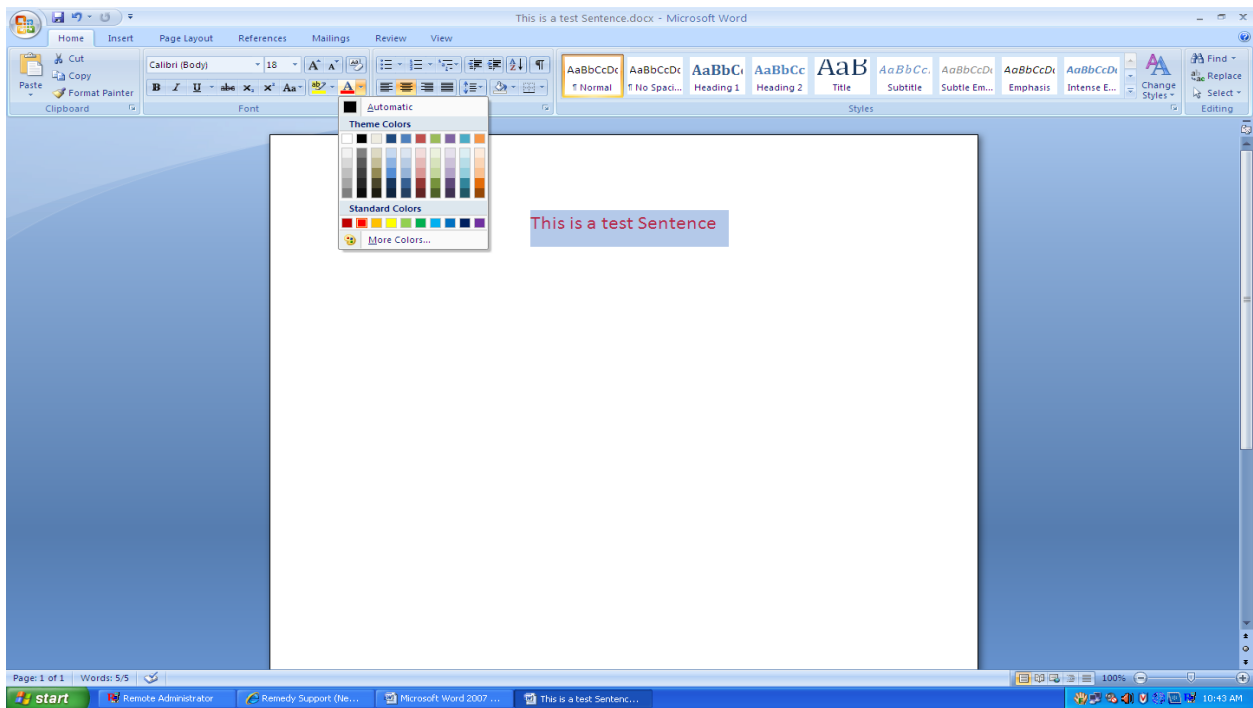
This is a test Sentence.docx - Microsoft Word

Home Insert Page Layout References Mailings Review View

Paste
Cut
Copy
Format Painter
Clipboard

Calibri (Body) 18
B I U abe $x_2$ $x^2$ Aa
Font

Automatic
Theme Colors
Standard Colors
More Colors...

AaBbCcDc ¶ Normal
AaBbCcDc ¶ No Spaci...
AaBbCc Heading 1
AaBbCc Heading 2
AaB Title
AaBbCc. Subtitle
AaBbCcDc Subtle Em...
AaBbCcDc Emphasis
AaBbCcDc Intense E...
Change Styles
Styles

Find
Replace
Select
Editing

This is a test Sentence

Page: 1 of 1 Words: 5/5
100%

start
Remote Administrator
Remedy Support (Ne...
Microsoft Word 2007 ...
This is a test Sentenc...
10:43 AM